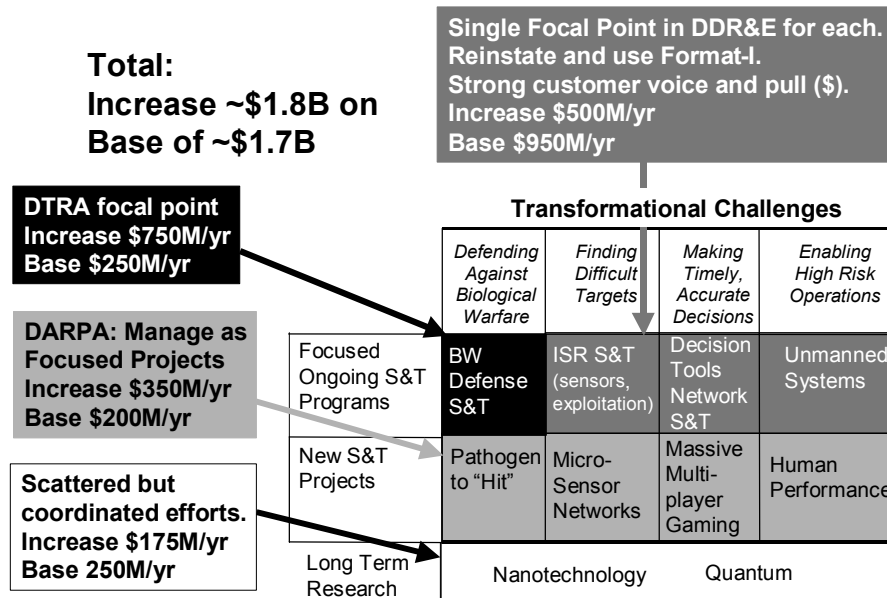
Total:
Increase ~\$1.8B on Base of ~\$1.7B

Single Focal Point in DDR&E for each.
Reinstate and use Format-I.
Strong customer voice and pull (\$).
Increase \$500M/yr
Base \$950M/yr

DTRA focal point
Increase \$750M/yr
Base \$250M/yr

DARPA: Manage as Focused Projects
Increase \$350M/yr
Base \$200M/yr

Scattered but coordinated efforts.
Increase \$175M/yr
Base 250M/yr

Transformational Challenges

| | *Defending Against Biological Warfare* | *Finding Difficult Targets* | *Making Timely, Accurate Decisions* | *Enabling High Risk Operations* |
|---|---|---|---|---|
| Focused Ongoing S&T Programs | BW Defense S&T | ISR S&T (sensors, exploitation) | Decision Tools Network S&T | Unmanned Systems |
| New S&T Projects | Pathogen to "Hit" | Micro-Sensor Networks | Massive Multi-player Gaming | Human Performance |
| Long Term Research | Nanotechnology | | Quantum | |